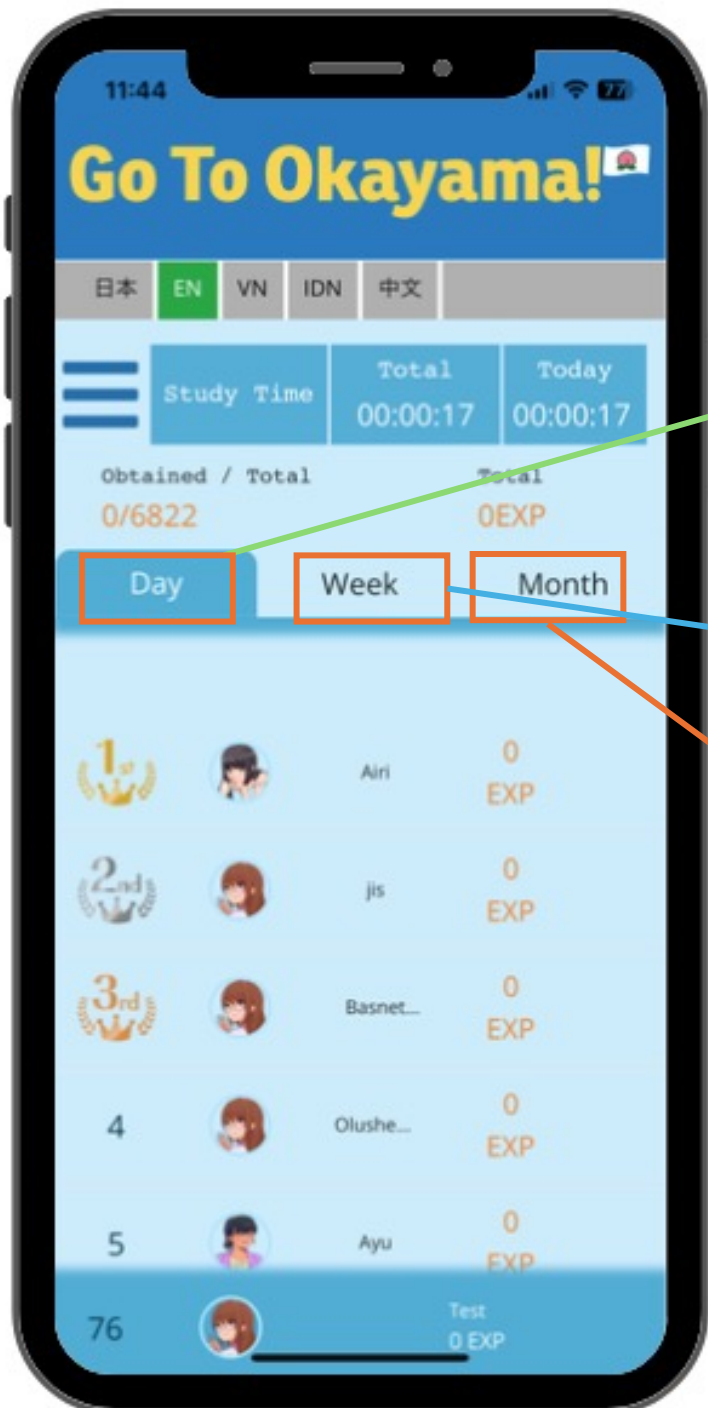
11:44

Go To Okayama!

日本 EN VN IDN 中文

Study Time

| Total | Today |
|---|---|
| 00:00:17 | 00:00:17 |

Obtained / Total
0/6822

Total
0EXP

Day Week Month

1st Airi 0 EXP

2nd jis 0 EXP

3rd Basnet... 0 EXP

4 Olushe... 0 EXP

5 Ayu 0 EXP

76 Test 0 EXP